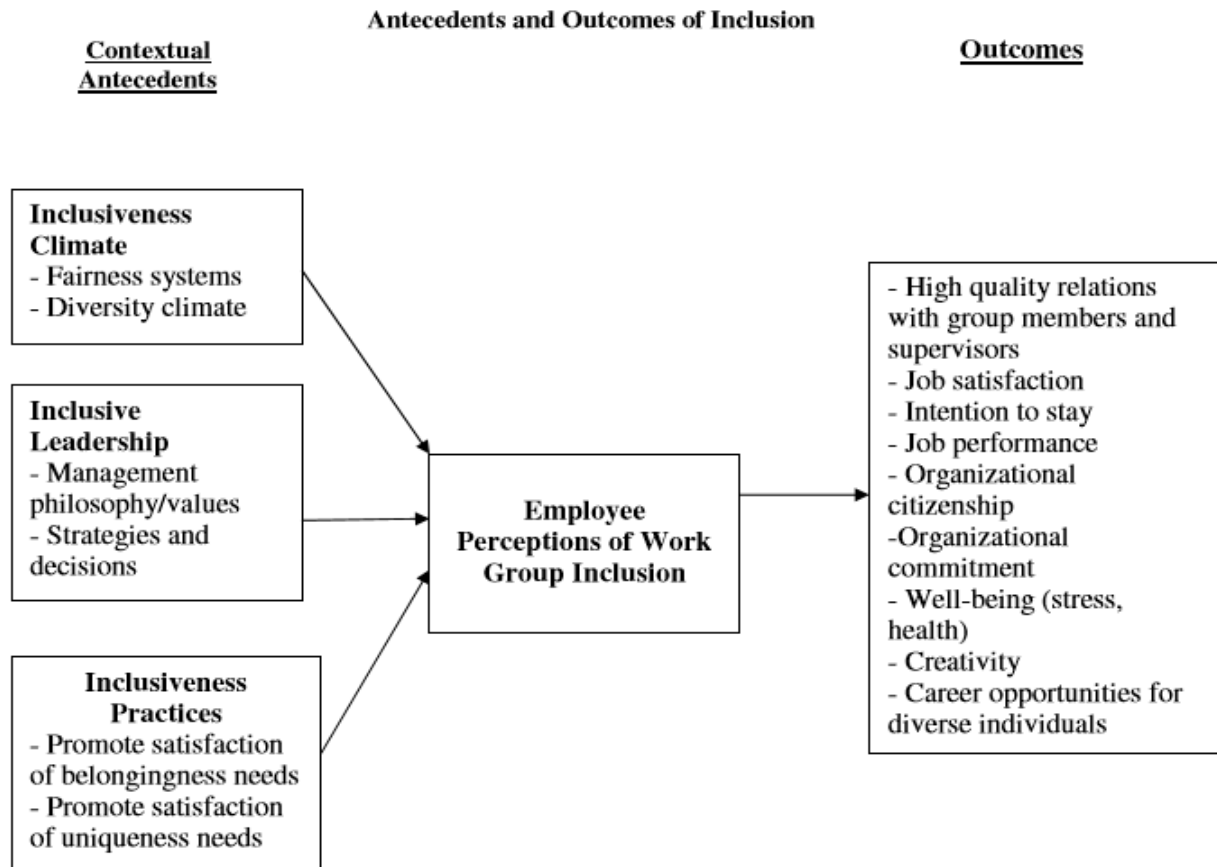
Antecedents and Outcomes of Inclusion

Contextual Antecedents

Outcomes

Inclusiveness Climate
- Fairness systems
- Diversity climate

Inclusive Leadership
- Management philosophy/values
- Strategies and decisions

Inclusiveness Practices
- Promote satisfaction of belongingness needs
- Promote satisfaction of uniqueness needs

Employee Perceptions of Work Group Inclusion

- High quality relations with group members and supervisors
- Job satisfaction
- Intention to stay
- Job performance
- Organizational citizenship
-Organizational commitment
- Well-being (stress, health)
- Creativity
- Career opportunities for diverse individuals